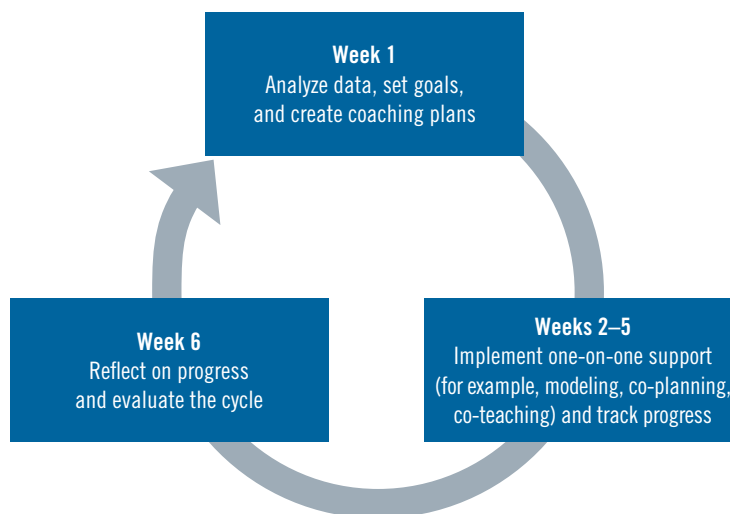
Week 1
Analyze data, set goals, and create coaching plans

Weeks 2–5
Implement one-on-one support (for example, modeling, co-planning, co-teaching) and track progress

Week 6
Reflect on progress and evaluate the cycle